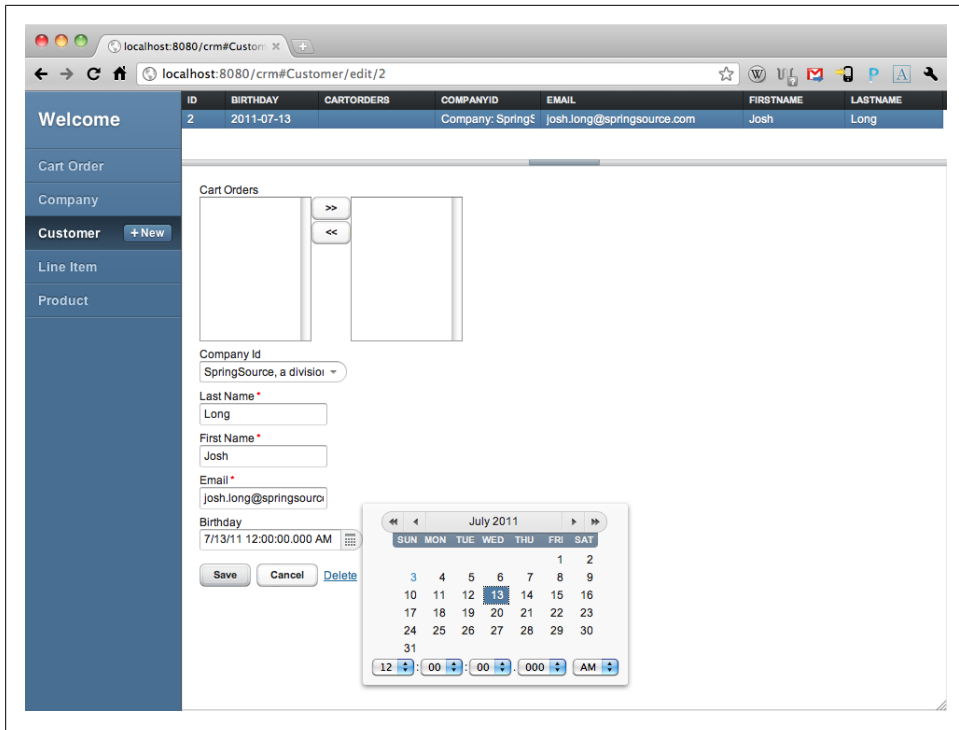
localhost:8080/crm#Custom ×

localhost:8080/crm#Customer/edit/2

Welcome

Cart Order
Company
Customer + New
Line Item
Product

| ID | BIRTHDAY | CARTORDERS | COMPANYID | EMAIL | FIRSTNAME | LASTNAME |
|---|---|---|---|---|---|---|
| 2 | 2011-07-13 | | Company: SpringS | josh.long@springsource.com | Josh | Long |

Cart Orders

>>
<<

Company Id
SpringSource, a divisio

Last Name*
Long

First Name*
Josh

Email*
josh.long@springsourc

Birthday
7/13/11 12:00:00.000 AM

Save Cancel Delete

July 2011

| SUN | MON | TUE | WED | THU | FRI | SAT |
|---|---|---|---|---|---|---|
| | | | | | 1 | 2 |
| 3 | 4 | 5 | 6 | 7 | 8 | 9 |
| 10 | 11 | 12 | 13 | 14 | 15 | 16 |
| 17 | 18 | 19 | 20 | 21 | 22 | 23 |
| 24 | 25 | 26 | 27 | 28 | 29 | 30 |
| 31 | | | | | | |

12 : 00 : 00 . 000 AM